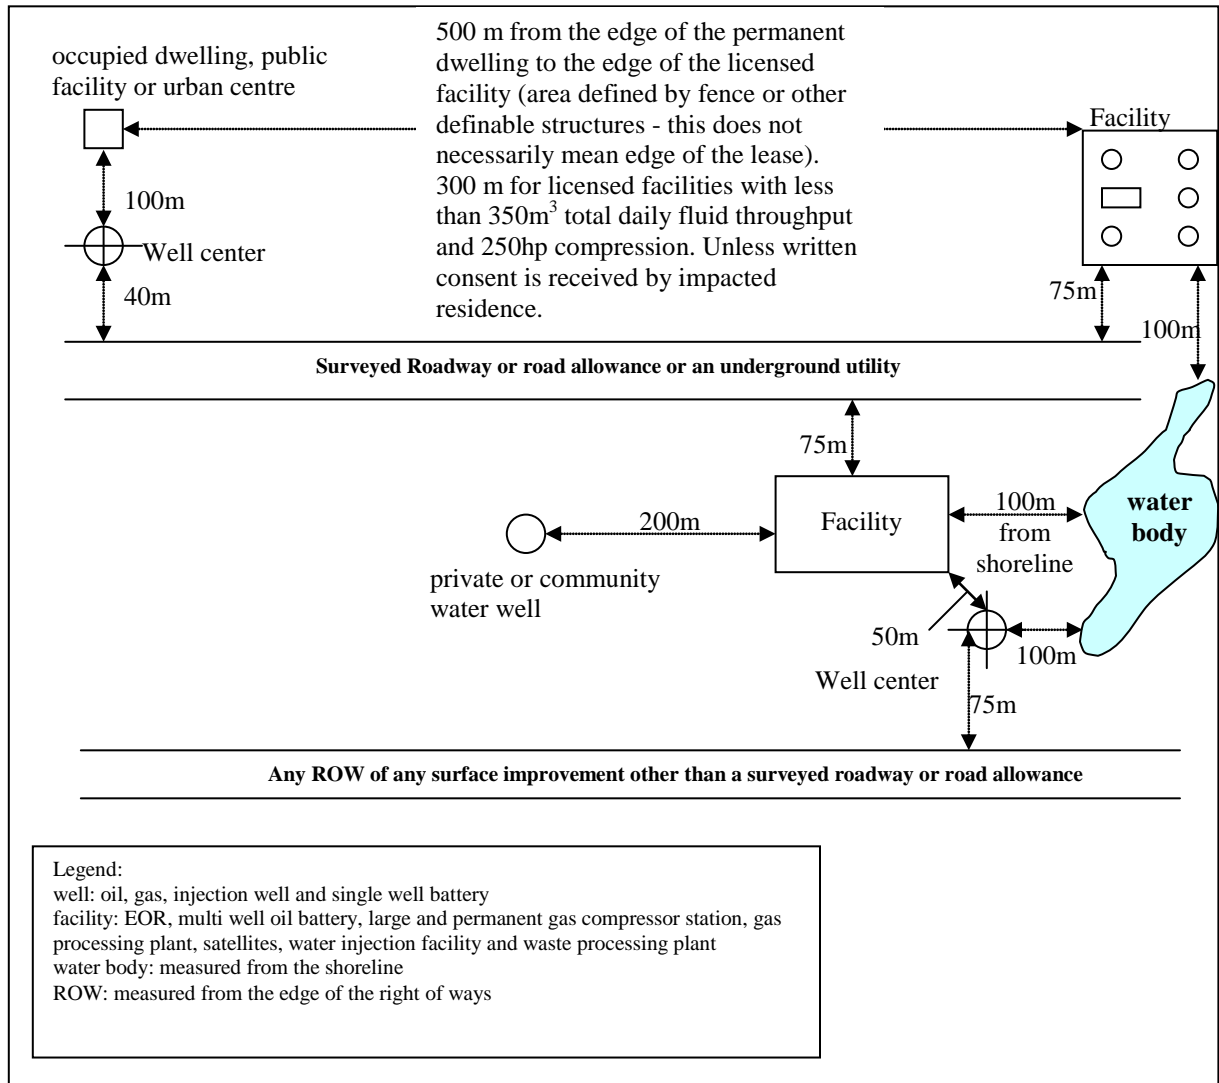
occupied dwelling, public facility or urban centre

500 m from the edge of the permanent dwelling to the edge of the licensed facility (area defined by fence or other definable structures - this does not necessarily mean edge of the lease). 300 m for licensed facilities with less than $350m^3$ total daily fluid throughput and 250hp compression. Unless written consent is received by impacted residence.

Facility

100m

Well center

40m

75m

100m

Surveyed Roadway or road allowance or an underground utility

75m

200m

Facility

100m from shoreline

water body

private or community water well

50m

100m

Well center

75m

Any ROW of any surface improvement other than a surveyed roadway or road allowance

Legend:
well: oil, gas, injection well and single well battery
facility: EOR, multi well oil battery, large and permanent gas compressor station, gas processing plant, satellites, water injection facility and waste processing plant
water body: measured from the shoreline
ROW: measured from the edge of the right of ways